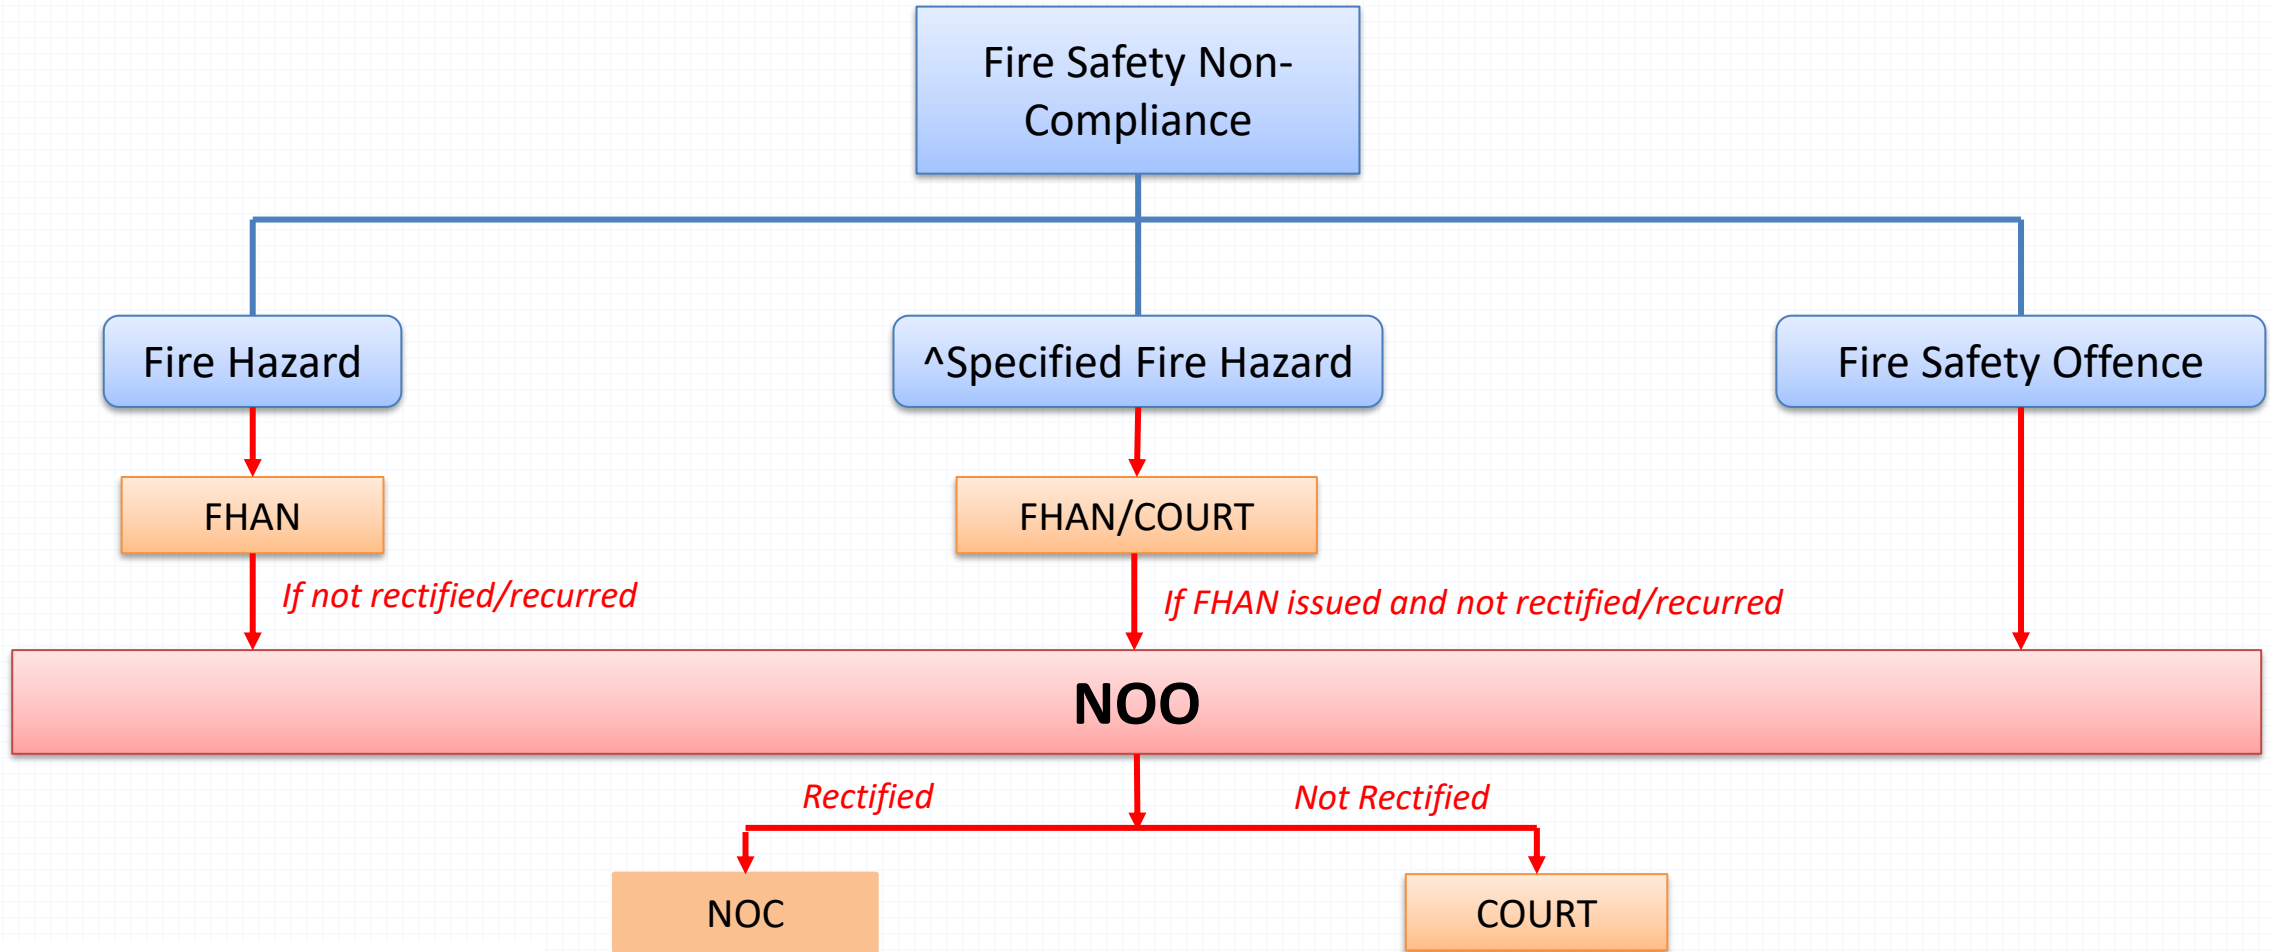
Fire Safety Non-Compliance

Fire Hazard

^Specified Fire Hazard

Fire Safety Offence

FHAN

FHAN/COURT

If not rectified/recurred

If FHAN issued and not rectified/recurred

NOO

Rectified

Not Rectified

NOC

COURT